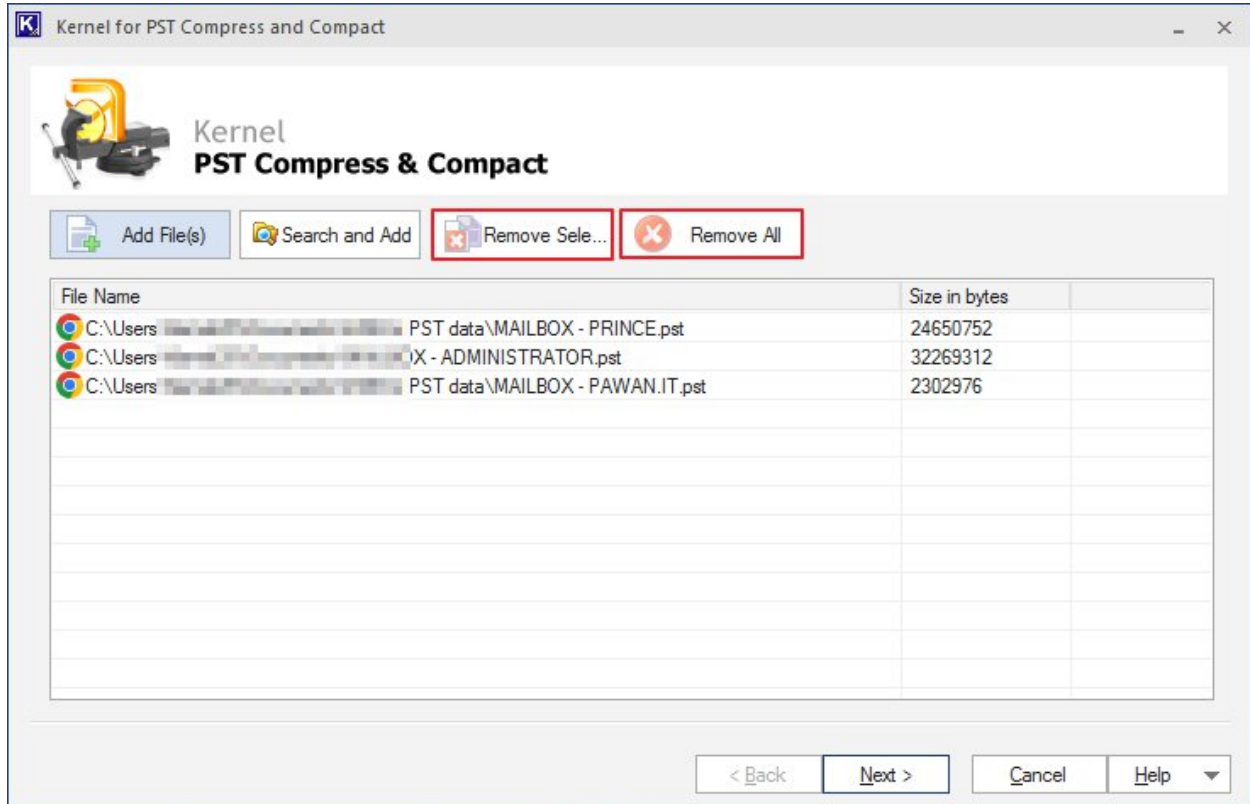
Kernel for PST Compress and Compact

Kernel
PST Compress & Compact

Add File(s)
Search and Add
Remove Sele...
Remove All

| File Name | Size in bytes |
|---|---|
| C:\Users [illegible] PST data\MAILBOX - PRINCE.pst | 24650752 |
| C:\Users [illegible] X - ADMINISTRATOR.pst | 32269312 |
| C:\Users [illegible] PST data\MAILBOX - PAWAN.IT.pst | 2302976 |

< Back
Next >
Cancel
Help